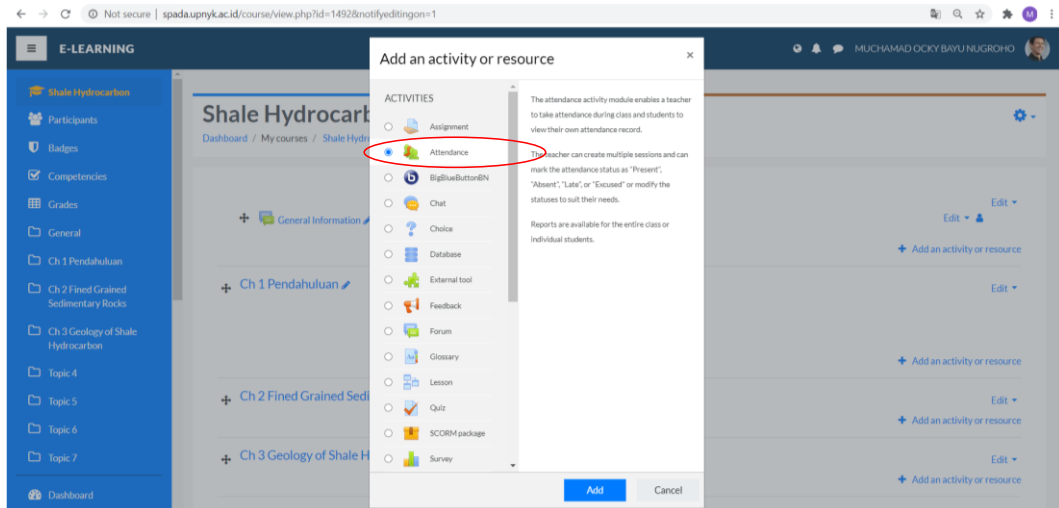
Not secure | spada.upnyk.ac.id/course/view.php?id=1492&notifyeditingon=1

E-LEARNING

MUCHAMAD OCKY BAYU NUGROHO

Shale Hydrocarbon
Participants
Badges
Competencies
Grades
General
Ch 1 Pendahuluan
Ch 2 Fined Grained Sedimentary Rocks
Ch 3 Geology of Shale Hydrocarbon
Topic 4
Topic 5
Topic 6
Topic 7
Dashboard

Shale Hydrocarb
Dashboard / My courses / Shale Hydr

General Information
Ch 1 Pendahuluan
Ch 2 Fined Grained Sedi
Ch 3 Geology of Shale H

Edit
Edit
Add an activity or resource
Edit
Add an activity or resource
Edit
Add an activity or resource
Edit
Add an activity or resource

Add an activity or resource ×

ACTIVITIES
Assignment
Attendance
BigBlueButtonBN
Chat
Choice
Database
External tool
Feedback
Forum
Glossary
Lesson
Quiz
SCORM package
Survey

The attendance activity module enables a teacher to take attendance during class and students to view their own attendance record.

The teacher can create multiple sessions and can mark the attendance status as "Present", "Absent", "Late", or "Excused" or modify the statuses to suit their needs.

Reports are available for the entire class or individual students.

Add
Cancel